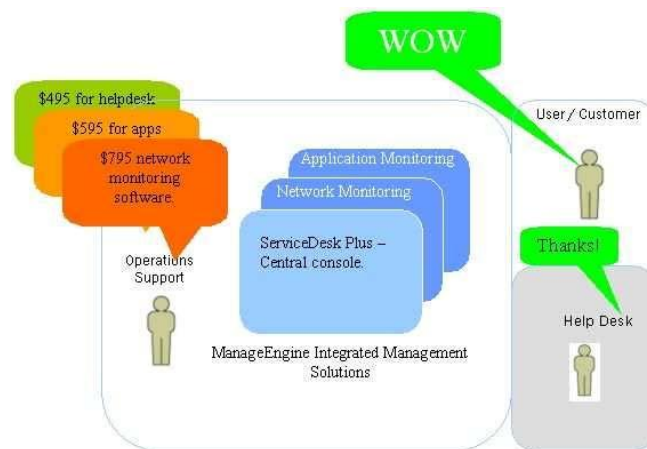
WOW

$495 for helpdesk

$595 for apps

$795 network monitoring software.

User / Customer

Application Monitoring

Network Monitoring

ServiceDesk Plus – Central console.

Operations Support

Thanks!

Help Desk

ManageEngine Integrated Management Solutions